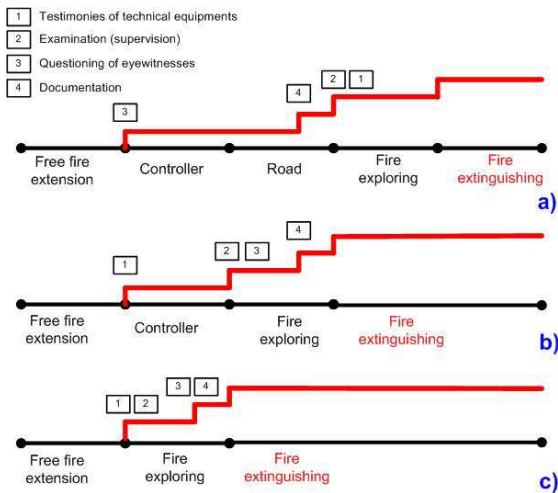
1 Testimonies of technical equipments
2 Examination (supervision)
3 Questioning of eyewitnesses
4 Documentation

3
4
2 1
Free fire extension
Controller
Road
Fire exploring
Fire extinguishing
a)

1
2 3
4
Free fire extension
Controller
Fire exploring
Fire extinguishing
b)

1 2
3 4
Free fire extension
Fire exploring
Fire extinguishing
c)